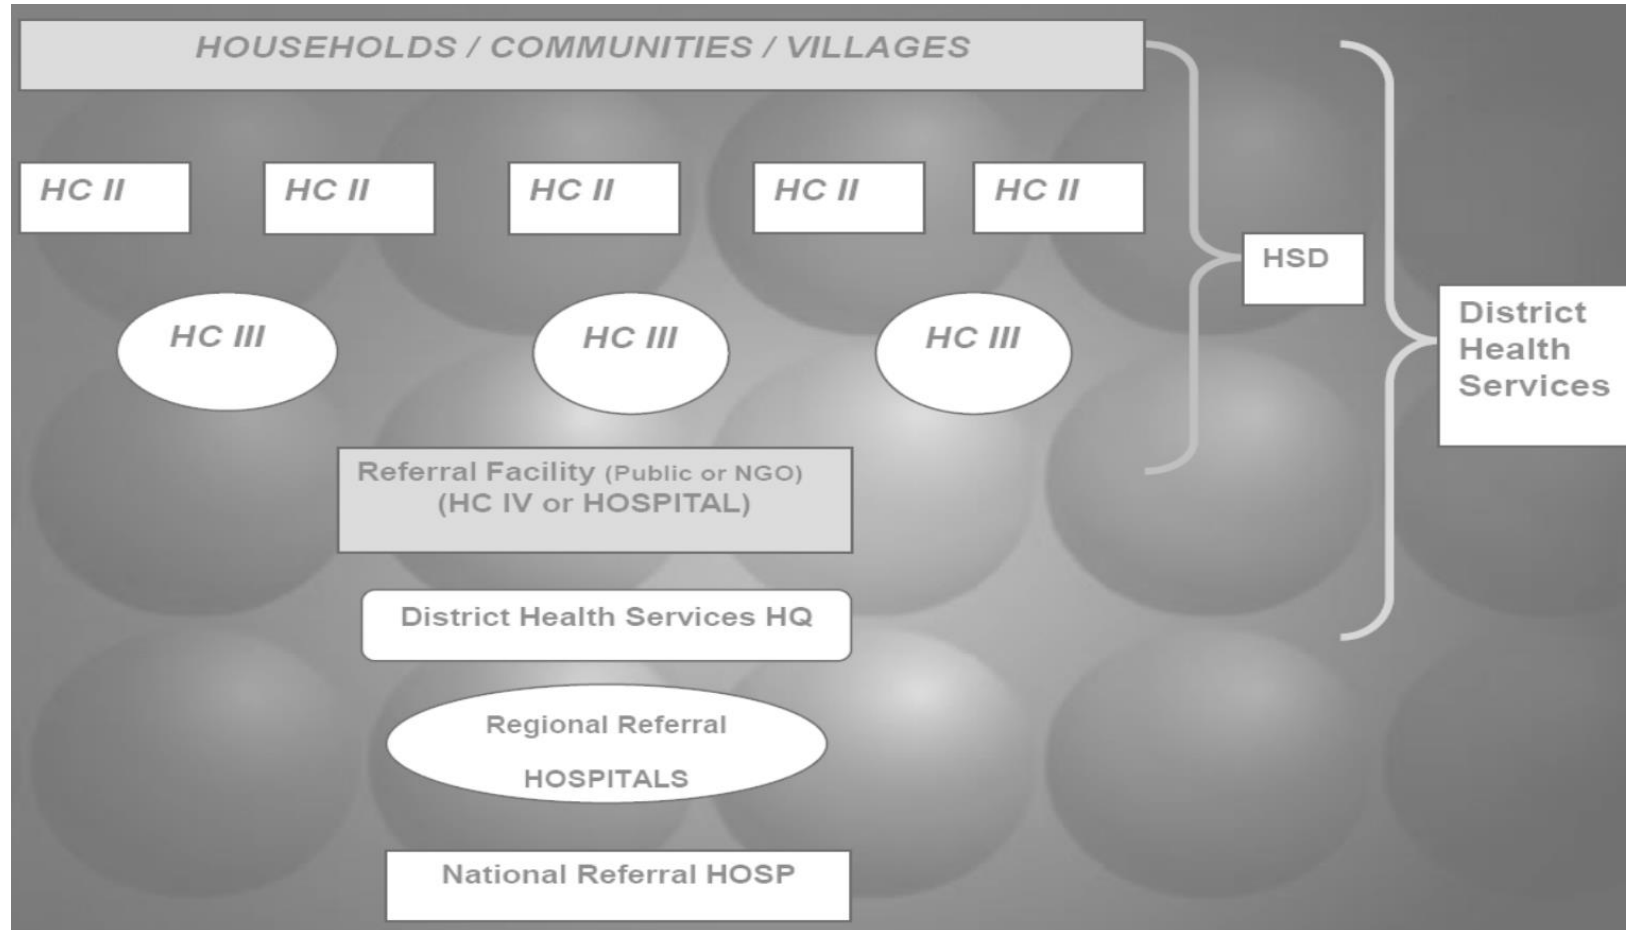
HOUSEHOLDS / COMMUNITIES / VILLAGES

HC II

HC II

HC II

HC II

HC II

HSD

District Health Services

HC III

HC III

HC III

Referral Facility (Public or NGO) (HC IV or HOSPITAL)

District Health Services HQ

Regional Referral HOSPITALS

National Referral HOSP